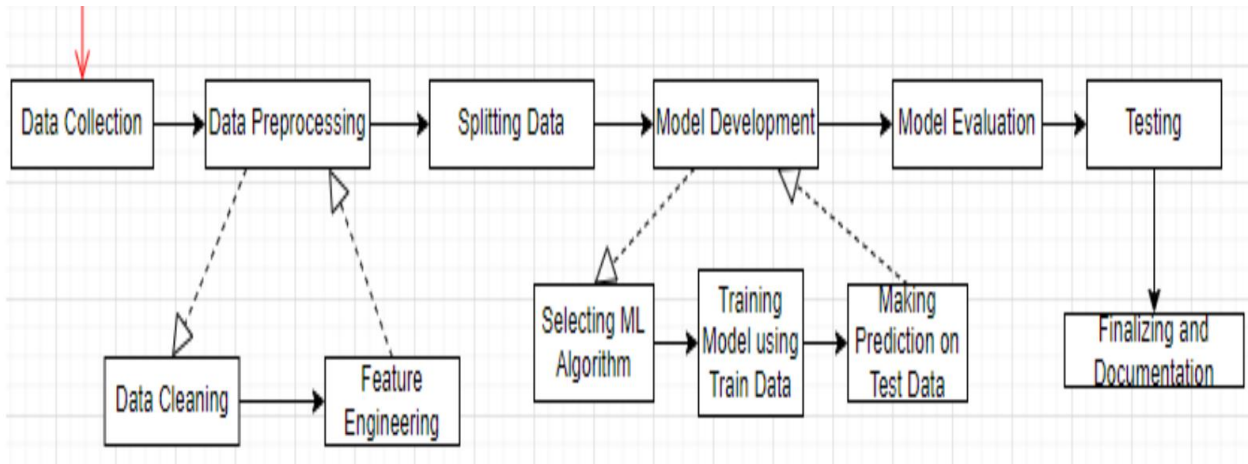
Data Collection
Data Preprocessing
Splitting Data
Model Development
Model Evaluation
Testing
Data Cleaning
Feature Engineering
Selecting ML Algorithm
Training Model using Train Data
Making Prediction on Test Data
Finalizing and Documentation